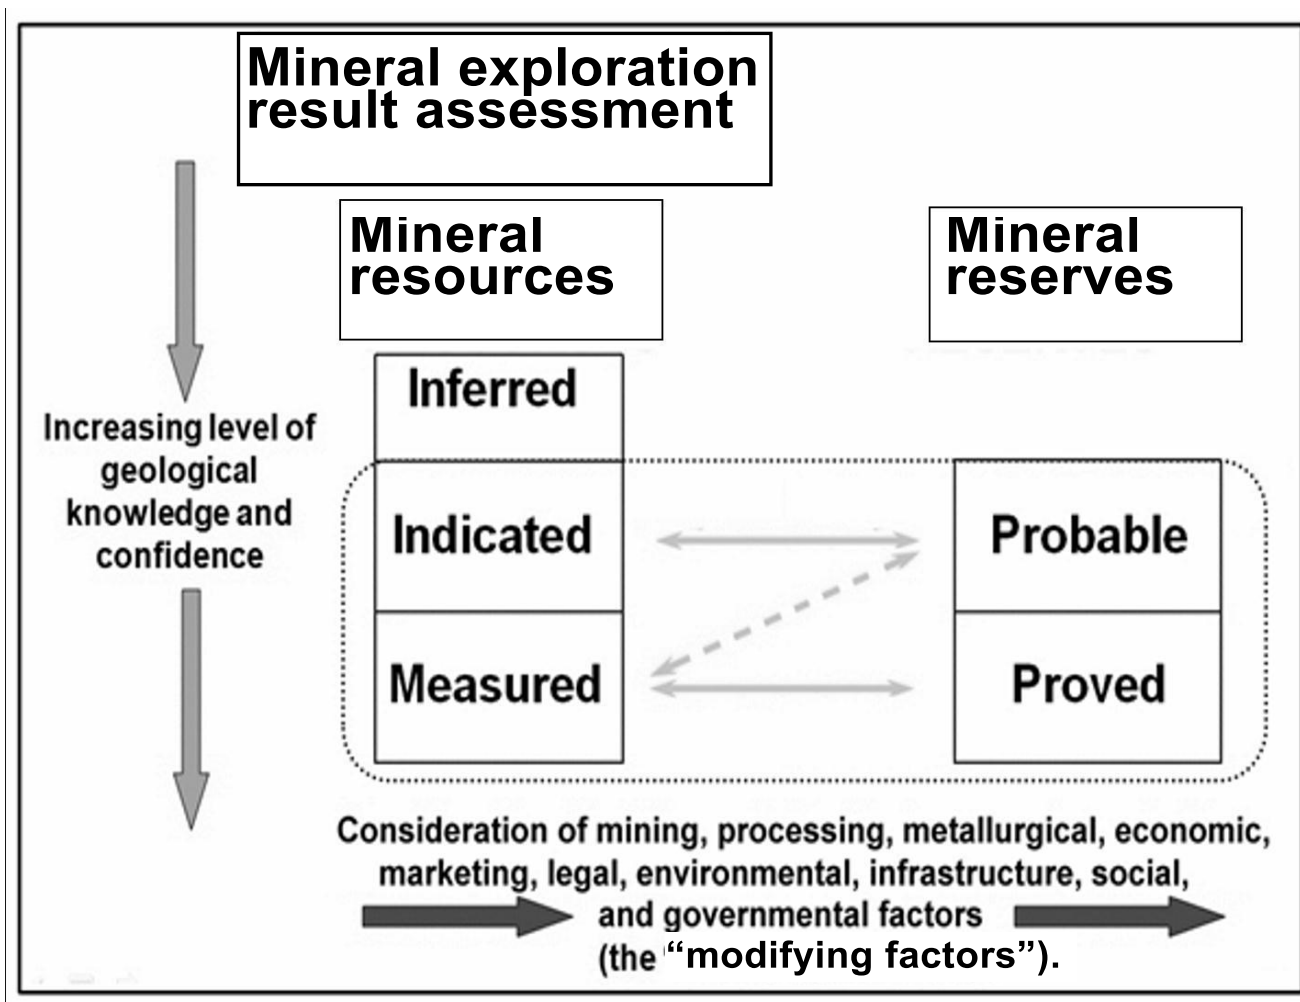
Mineral exploration result assessment

Mineral resources

Mineral reserves

Increasing level of geological knowledge and confidence

Inferred

Indicated

Measured

Probable

Proved

Consideration of mining, processing, metallurgical, economic, marketing, legal, environmental, infrastructure, social, and governmental factors (the "modifying factors").